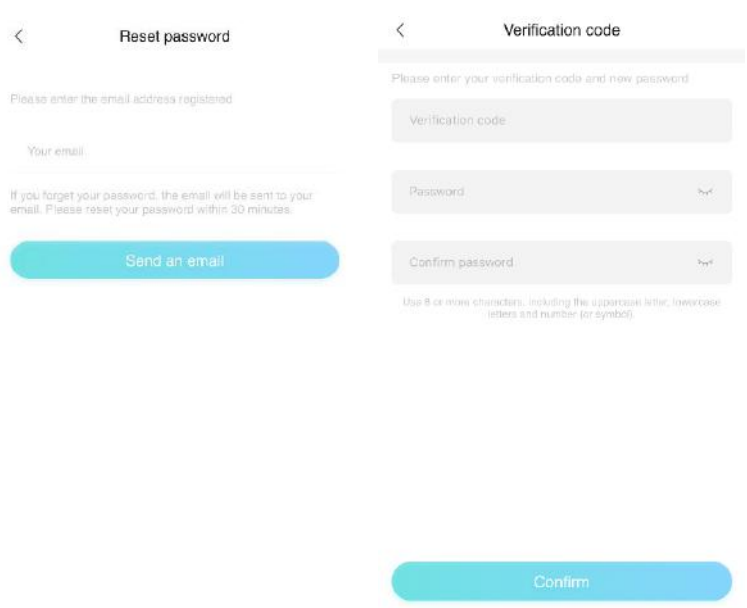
<

Reset password

Please enter the email address registered

Your email

If you forget your password, the email will be sent to your email. Please reset your password within 30 minutes.

Send an email

<

Verification code

Please enter your verification code and new password

Verification code

Password

Confirm password

Use 8 or more characters, including the uppercase letter, lowercase letters and number (or symbol).

Confirm